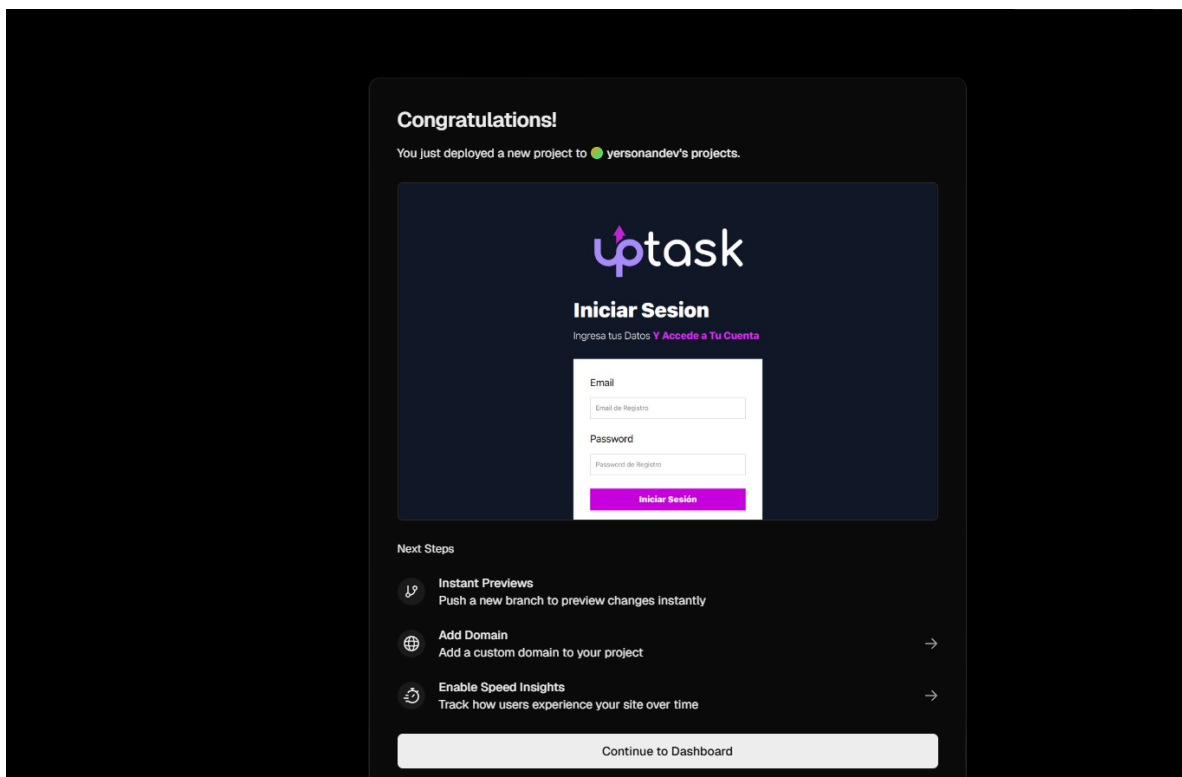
Congratulations!

You just deployed a new project to yersonandev's projects.

uptask

Iniciar Sesion

Ingresa tus Datos Y Accede a Tu Cuenta

Email

Email de Registro

Password

Password de Registro

Iniciar Sesión

Next Steps

Instant Previews
Push a new branch to preview changes instantly

Add Domain
Add a custom domain to your project

Enable Speed Insights
Track how users experience your site over time

Continue to Dashboard